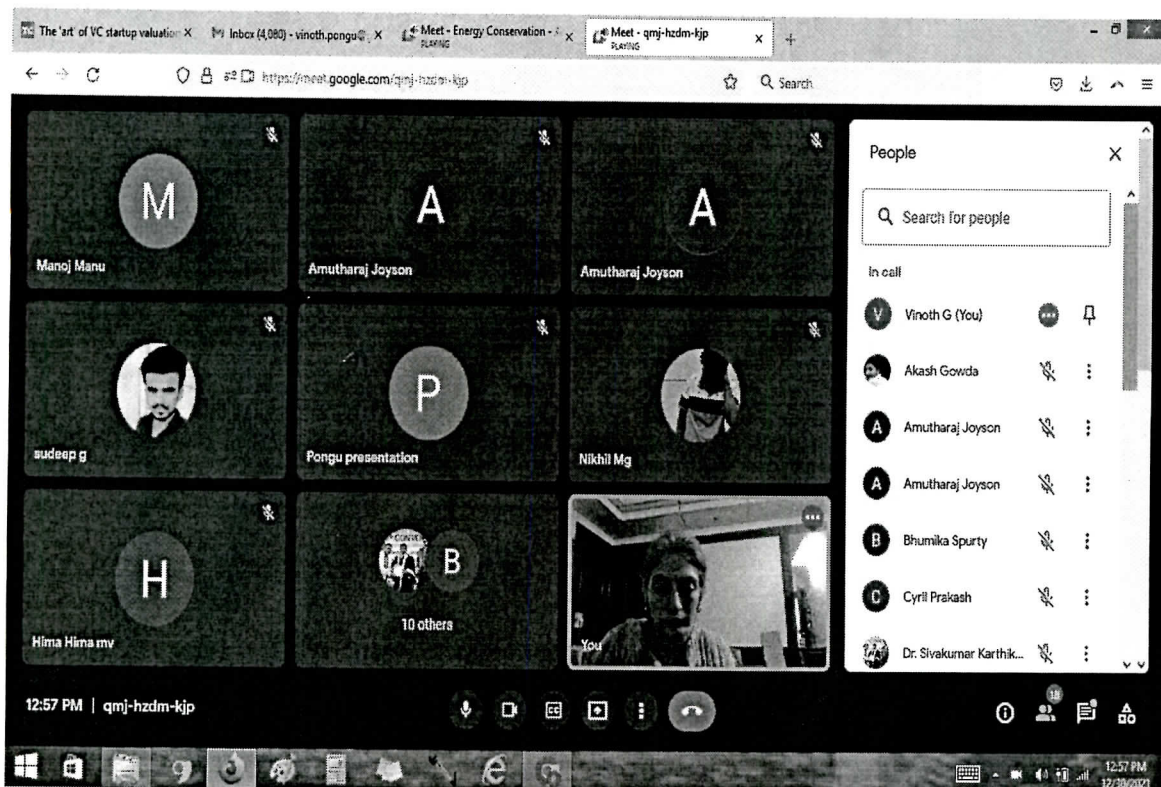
The 'art' of VC startup valuation ×
Inbox (4,080) - vinoth.pongu@ ×
Meet - Energy Conservation - PLAYING ×
Meet - qmj-hzdm-kjp PLAYING ×
+

https://meet.google.com/qmj-hzdm-kjp
Search

M
Manoj Manu

A
Amutharaj Joyson

A
Amutharaj Joyson

sudeep g

P
Pongu presentation

Nikhil Mg

H
Hima Hima mv

B
10 others

You

People

Search for people

In call

Vinoth G (You)

Akash Gowda

Amutharaj Joyson

Amutharaj Joyson

Bhumika Spurty

Cyril Prakash

Dr. Sivakumar Karthik...

12:57 PM | qmj-hzdm-kjp

18

12:57 PM
12/30/2021